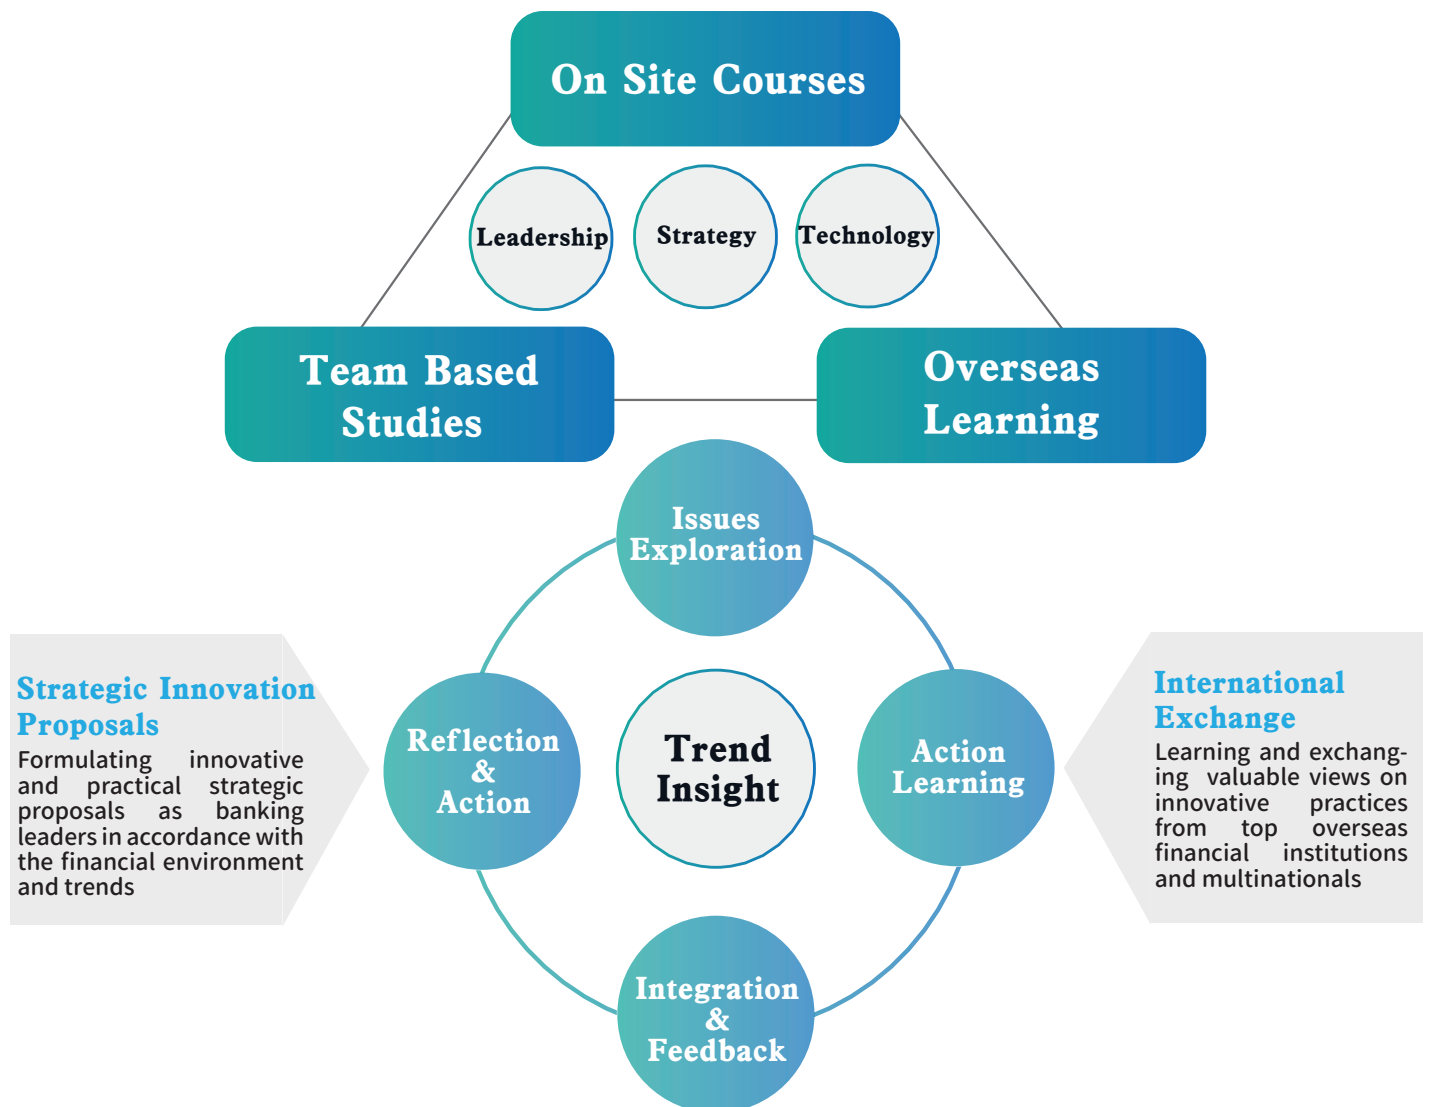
On Site Courses

Leadership

Strategy

Technology

Team Based Studies

Overseas Learning

Issues Exploration

Strategic Innovation Proposals

Formulating innovative and practical strategic proposals as banking leaders in accordance with the financial environment and trends

Reflection & Action

Trend Insight

Action Learning

International Exchange

Learning and exchanging valuable views on innovative practices from top overseas financial institutions and multinationals

Integration & Feedback